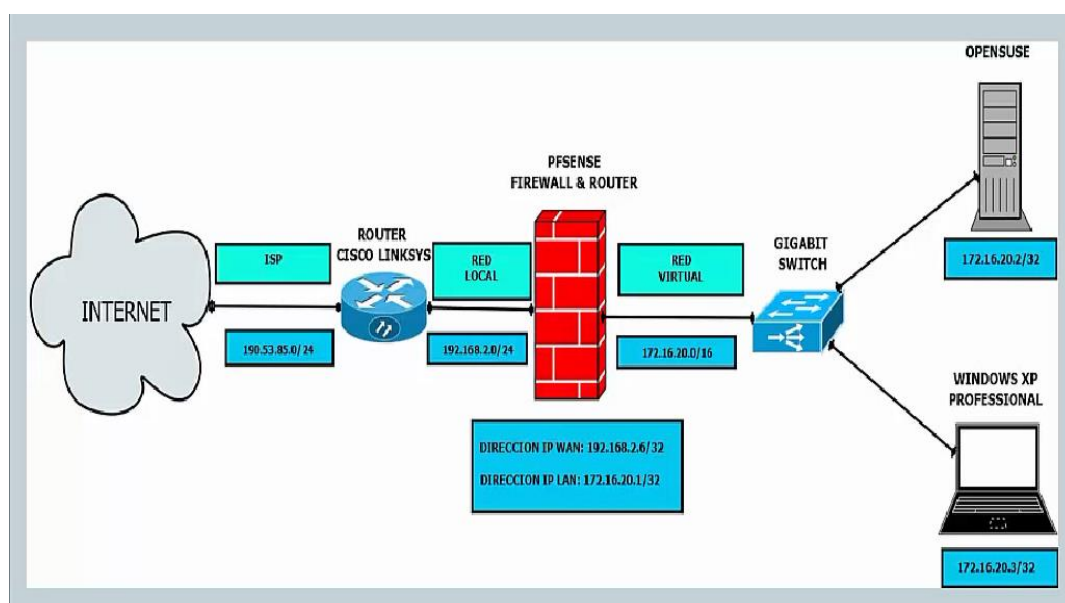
OPENSUSE

PFSENSE
FIREWALL & ROUTER

ROUTER
CISCO LINKSYS

GIGABIT
SWITCH

ISP

RED
LOCAL

RED
VIRTUAL

172.16.20.2/32

INTERNET

190.53.85.0/ 24

192.168.2.0/24

172.16.20.0/16

WINDOWS XP
PROFESSIONAL

DIRECCION IP WAN: 192.168.2.6/32

DIRECCION IP LAN: 172.16.20.1/32

172.16.20.3/32